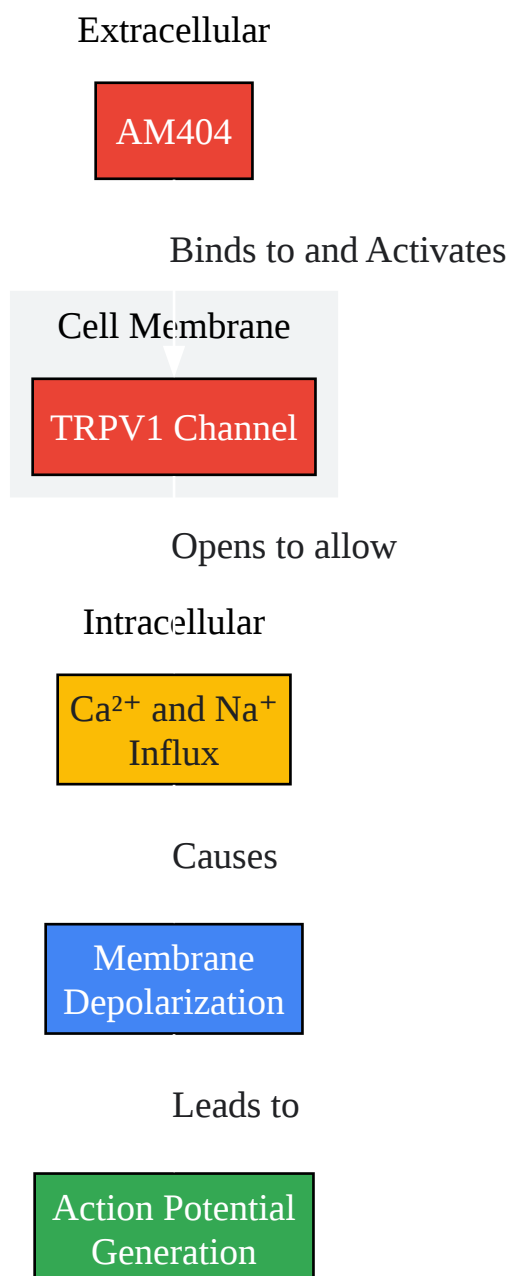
Extracellular

AM404

Binds to and Activates

Cell Membrane

TRPV1 Channel

Opens to allow

Intracellular

$Ca^{2+}$ and $Na^{+}$ Influx

Causes

Membrane Depolarization

Leads to

Action Potential Generation